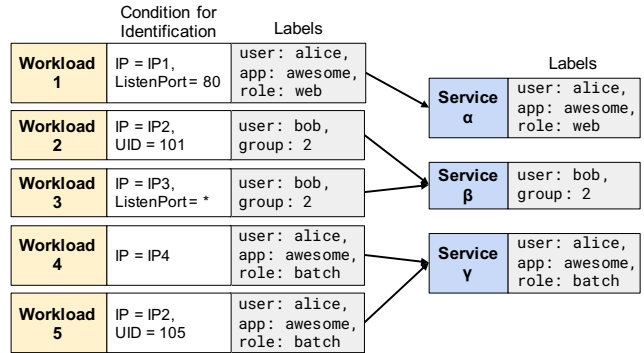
Condition for Identification

Labels

Labels

| Workload 1 | IP = IP1, ListenPort= 80 | user: alice, app: awesome, role: web |
|---|---|---|
| Workload 2 | IP = IP2, UID = 101 | user: bob, group: 2 |
| Workload 3 | IP = IP3, ListenPort= * | user: bob, group: 2 |
| Workload 4 | IP = IP4 | user: alice, app: awesome, role: batch |
| Workload 5 | IP = IP2, UID = 105 | user: alice, app: awesome, role: batch |

| Service α | user: alice, app: awesome, role: web |
|---|---|
| Service β | user: bob, group: 2 |
| Service γ | user: alice, app: awesome, role: batch |